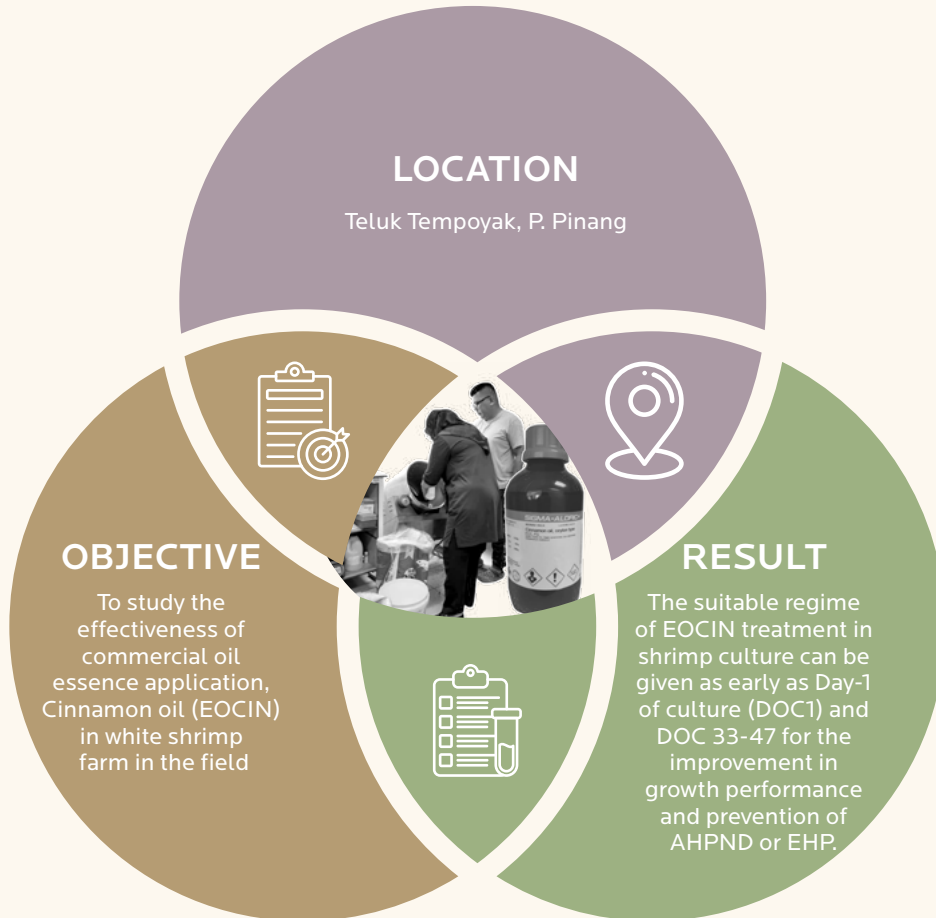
LOCATION

Teluk Tempoyak, P. Pinang

OBJECTIVE

To study the effectiveness of commercial oil essence application, Cinnamon oil (EOCIN) in white shrimp farm in the field

RESULT

The suitable regime of EOCIN treatment in shrimp culture can be given as early as Day-1 of culture (DOC1) and DOC 33-47 for the improvement in growth performance and prevention of AHPND or EHP.